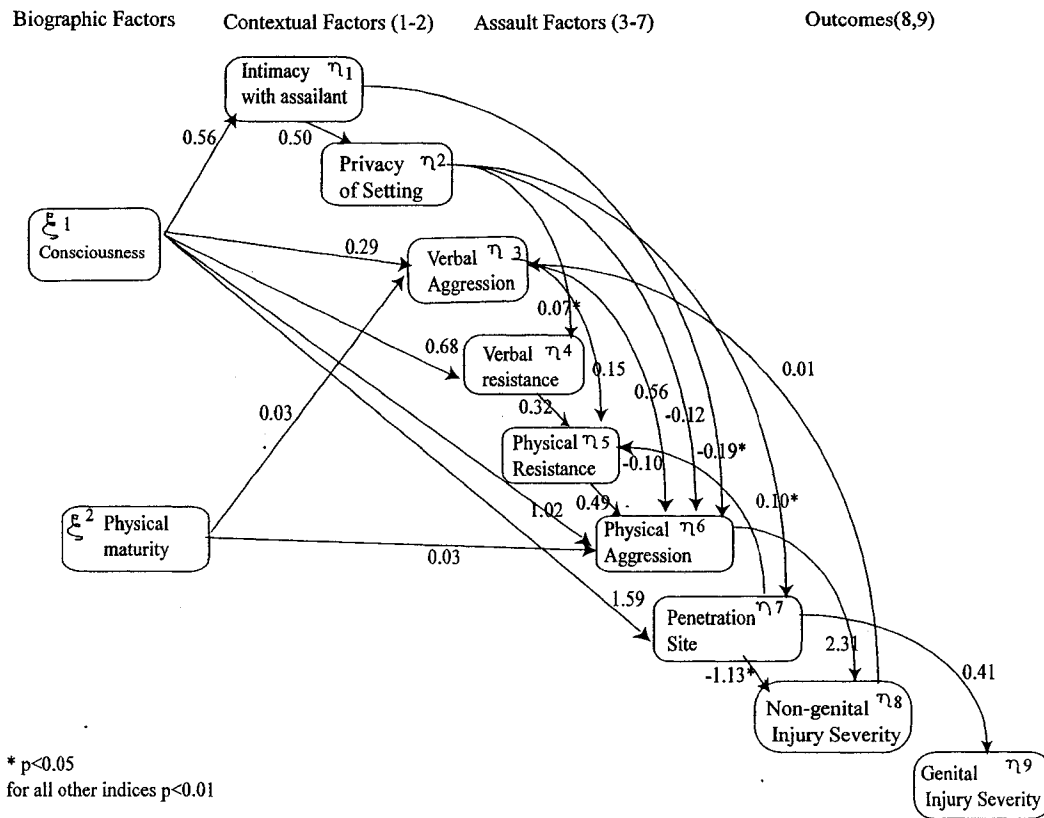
Biographic Factors Contextual Factors (1-2) Assault Factors (3-7) Outcomes(8,9)

Intimacy $\eta_1$ with assailant

0.56

0.50

Privacy $\eta^2$ of Setting

$\xi^1$ Consciousness

0.29

Verbal $\eta^3$ Aggression

0.07*

0.68

Verbal $\eta^4$ resistance

0.15

0.01

0.03

0.32

0.56

-0.12

Physical $\eta^5$ Resistance

-0.10

-0.19*

0.10*

0.49

1.02

$\xi^2$ Physical maturity

Physical $\eta^6$ Aggression

0.03

1.59

Penetration $\eta^7$ Site

2.31

0.41

-1.13*

Non-genital $\eta^8$ Injury Severity

* p<0.05
for all other indices p<0.01

Genital $\eta^9$ Injury Severity